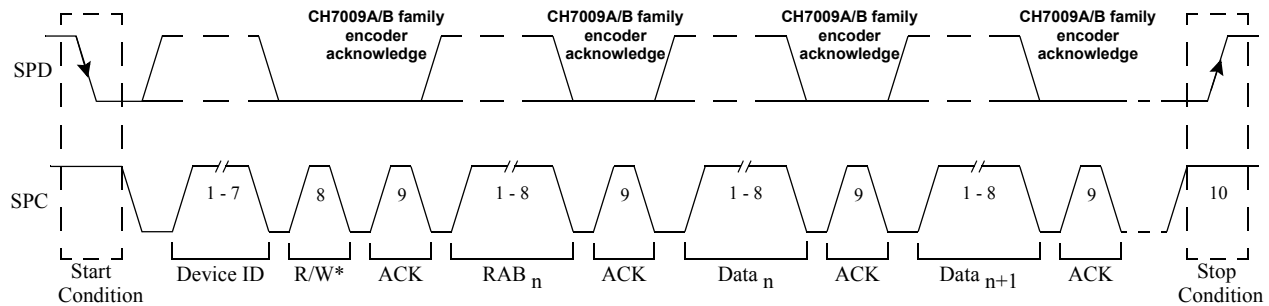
CH7009A/B family encoder acknowledge

CH7009A/B family encoder acknowledge

CH7009A/B family encoder acknowledge

CH7009A/B family encoder acknowledge

SPD

SPC

1 - 7

8

9

1 - 8

9

1 - 8

9

1 - 8

9

10

Start Condition

Device ID

R/W*

ACK

RAB $_n$

ACK

Data $_n$

ACK

Data $_{n+1}$

ACK

Stop Condition